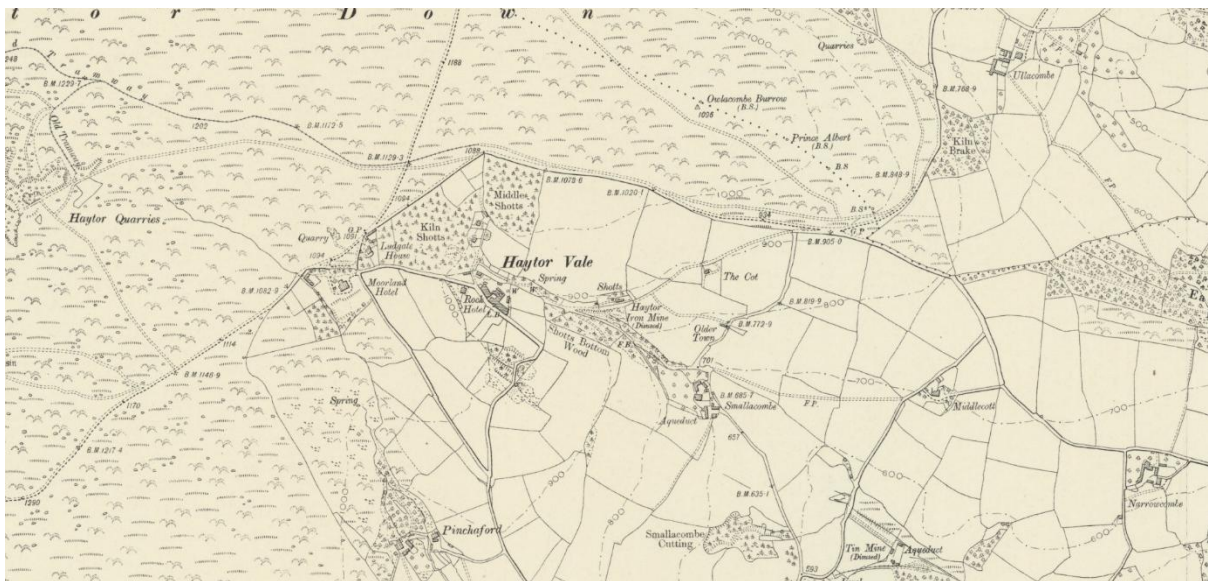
t o r D o w n
1248
B.M.1229·3
Old Tramway
1202
B.M.1112·5
1188
Quarries
Ullacombe
Owlacombe Burrow (B.S.)
1026
Prince Albert (B.S.)
B.M.768·9
Kiln Brake
B.M.949·9
B.S.
B.S.
B.M.1129·3
1088
B.M.1075·6
B.M.1030·1
Middle Shotts
Haytor Quarries
Kiln Shotts
1094
Quarry
1091
Ludgate House
1094
B.M.1082·9
Moorland Hotel
Haytor Vale
Spring
Shotts
The Cot
B.M.905·0
B.M.819·9
Rock Hotel
Haytor Iron Mine (Disused)
Older Town
B.M.772·9
Shotts Bottom Wood
F.B.
701
1114
B.M.1146·9
Spring
B.M.685·7
Smallacombe
F.P.
Middlecott
Aqueduct
651
1170
B.M.1217·4
1250
B.M.635·1
Narrowcombe
Pinchaford
Smallacombe Cutting
Tin Mine (Disused)
Aqueduct
593